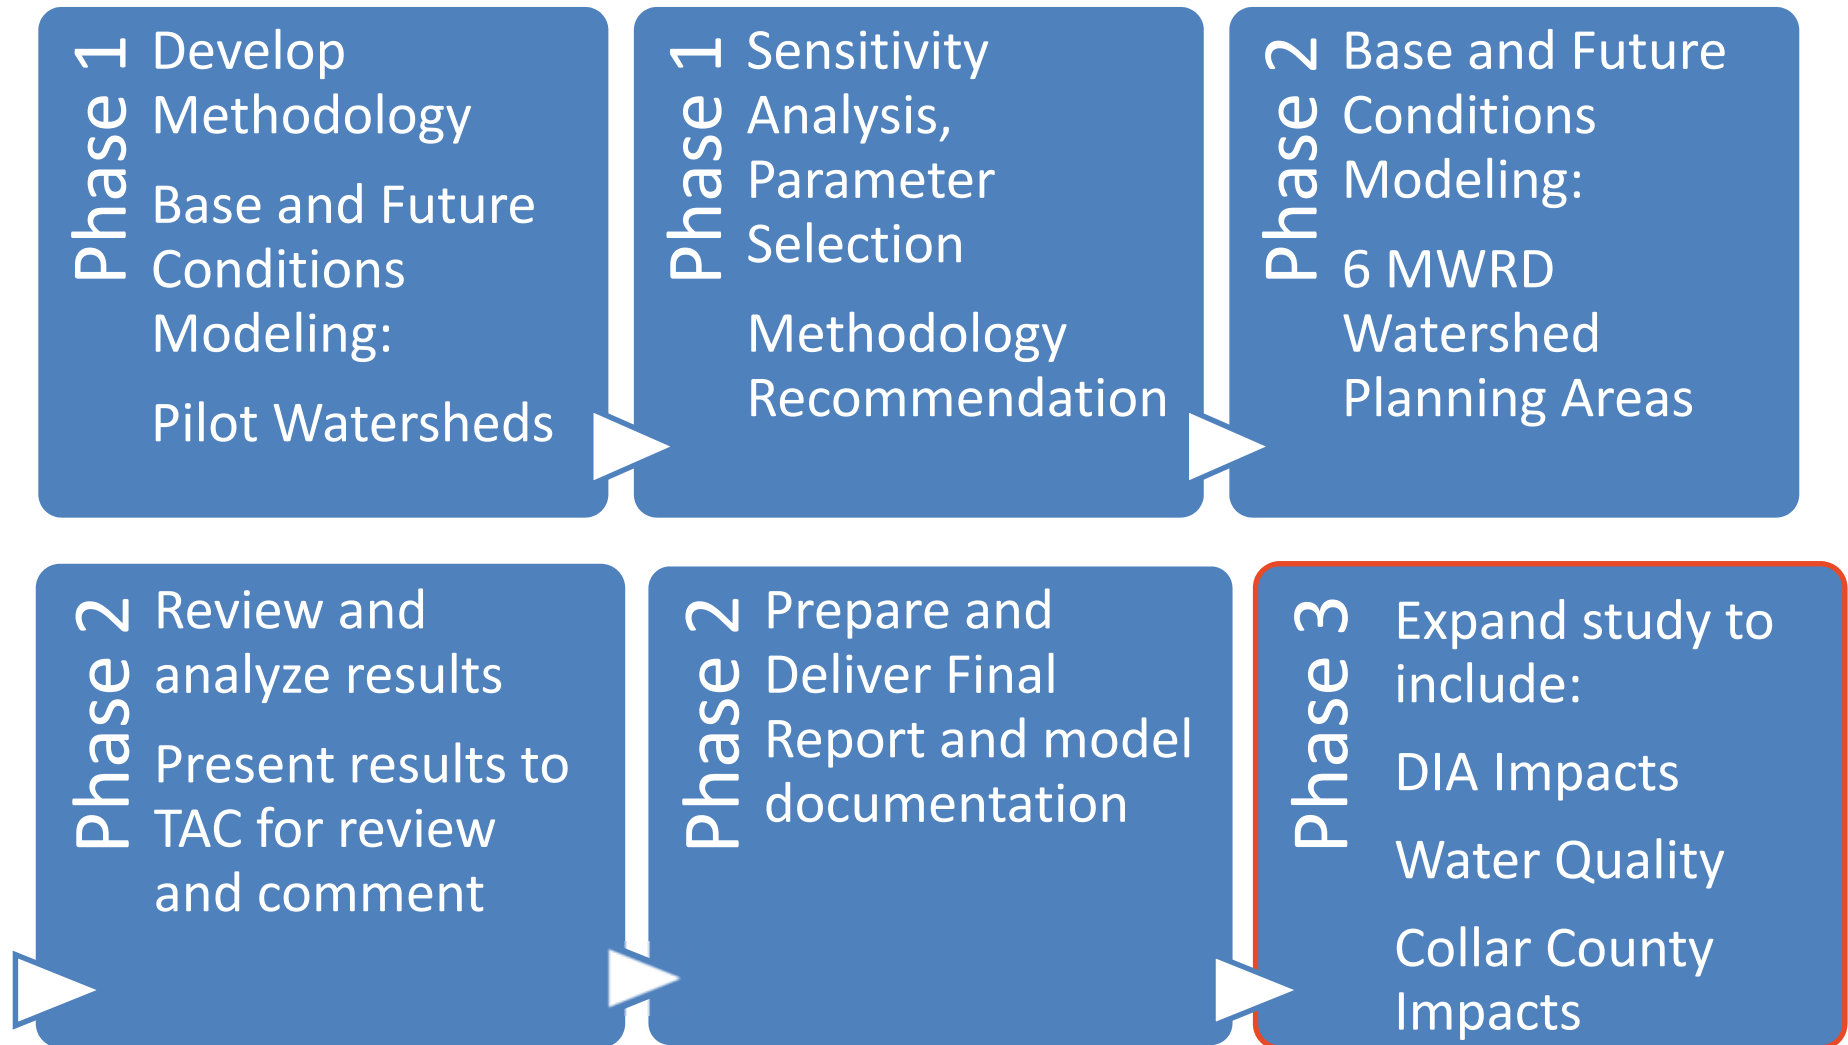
Phase 1

Develop Methodology

Base and Future Conditions Modeling:

Pilot Watersheds

Phase 1

Sensitivity Analysis, Parameter Selection

Methodology Recommendation

Phase 2

Base and Future Conditions Modeling:

6 MWRD Watershed Planning Areas

Phase 2

Review and analyze results

Present results to TAC for review and comment

Phase 2

Prepare and Deliver Final Report and model documentation

Phase 3

Expand study to include:

DIA Impacts

Water Quality

Collar County Impacts